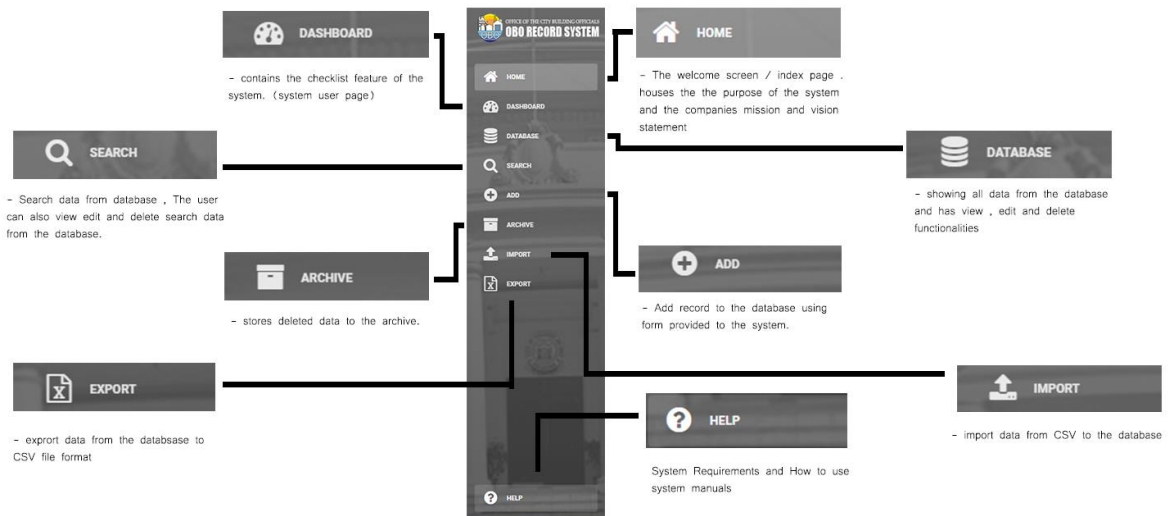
OFFICE OF THE CITY BUILDING OFFICIALS
OBO RECORD SYSTEM

HOME
DASHBOARD
DATABASE
SEARCH
ADD
ARCHIVE
IMPORT
EXPORT
HELP

DASHBOARD

- contains the checklist feature of the system. (system user page)

HOME

- The welcome screen / index page . houses the the purpose of the system and the companies mission and vision statement

SEARCH

- Search data from database , The user can also view edit and delete search data from the database.

DATABASE

- showing all data from the database and has view , edit and delete functionalities

ARCHIVE

- stores deleted data to the archive.

ADD

- Add record to the database using form provided to the system.

EXPORT

- exprort data from the datbsase to CSV file format

IMPORT

- import data from CSV to the database

HELP

System Requirements and How to use system manuals